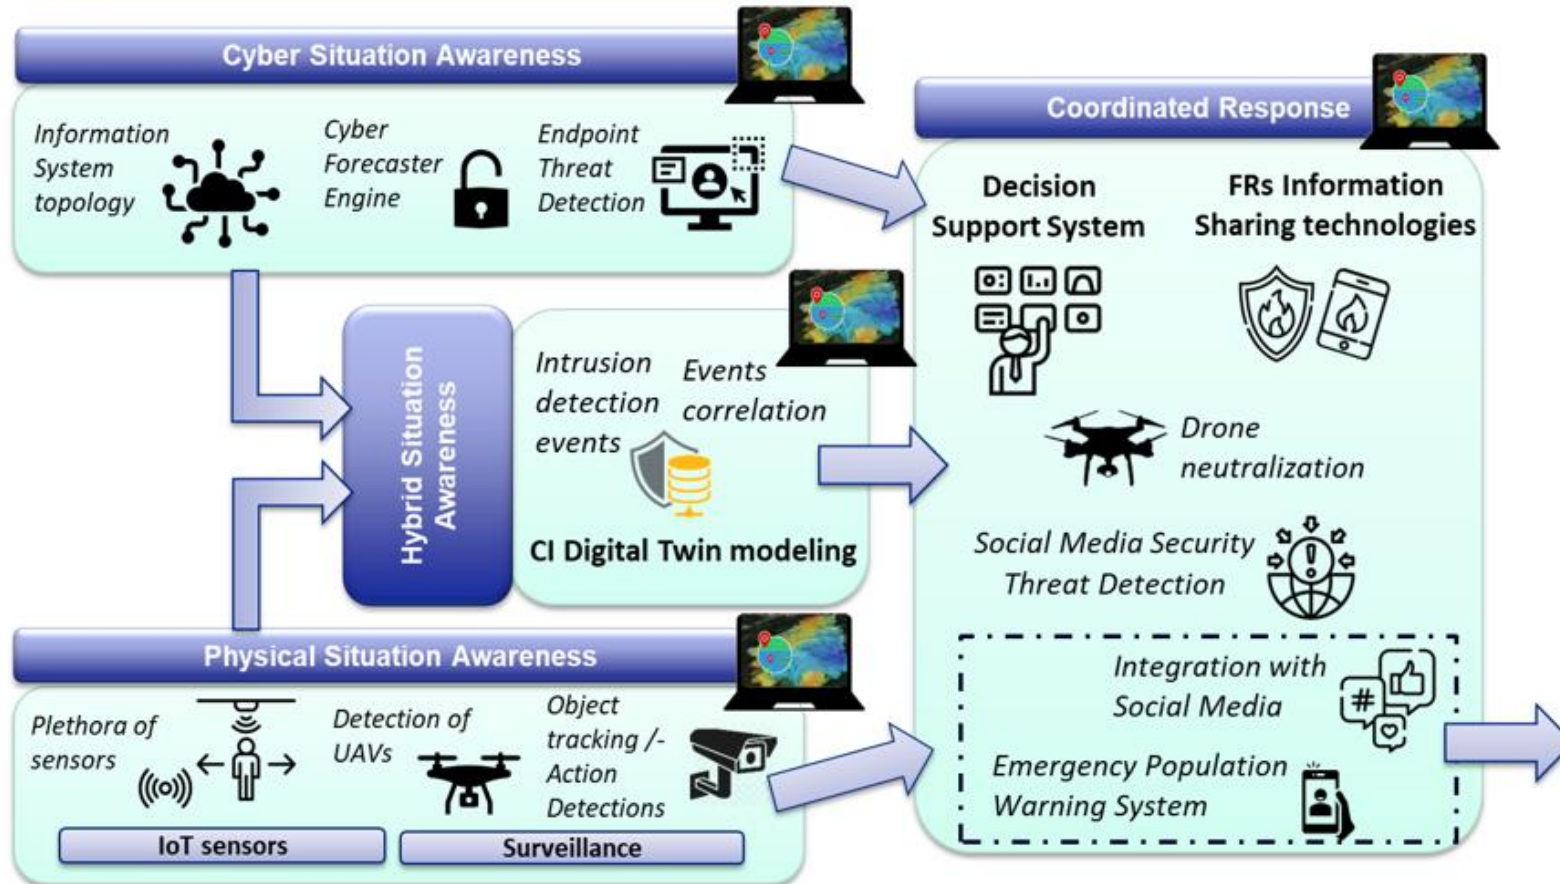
Cyber Situation Awareness

Information System topology

Cyber Forecaster Engine

Endpoint Threat Detection

Coordinated Response

Decision Support System

FRs Information Sharing technologies

Hybrid Situation Awareness

Intrusion detection events

Events correlation

CI Digital Twin modeling

Drone neutralization

Social Media Security Threat Detection

Physical Situation Awareness

Plethora of sensors

Detection of UAVs

Object tracking /- Action Detections

IoT sensors

Surveillance

Integration with Social Media

Emergency Population Warning System